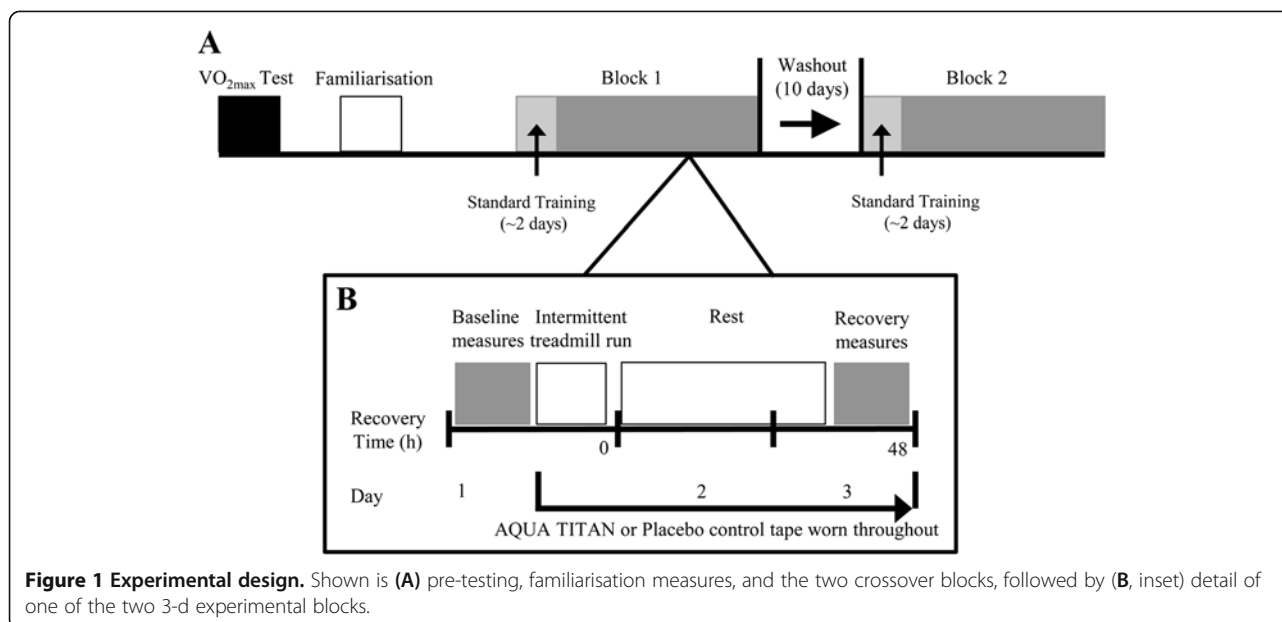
A

$VO_{2max}$ Test

Familiarisation

Block 1

Washout (10 days)

Block 2

Standard Training (~2 days)

Standard Training (~2 days)

B

Baseline measures

Intermittent treadmill run

Rest

Recovery measures

Recovery Time (h)

0

48

Day

1

2

3

AQUA TITAN or Placebo control tape worn throughout

**Figure 1 Experimental design.** Shown is **(A)** pre-testing, familiarisation measures, and the two crossover blocks, followed by (**B**, inset) detail of one of the two 3-d experimental blocks.